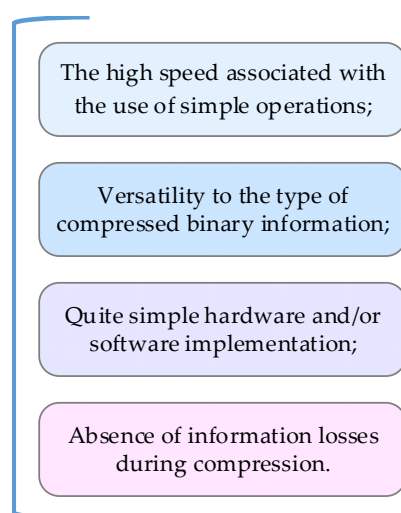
The high speed associated with the use of simple operations;

Versatility to the type of compressed binary information;

Quite simple hardware and/or software implementation;

Absence of information losses during compression.